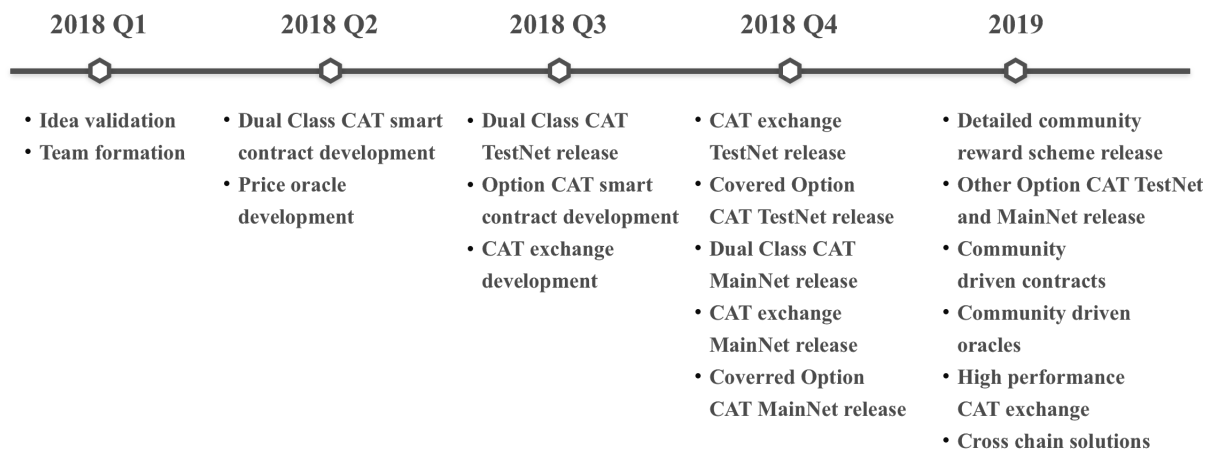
2018 Q1

• Idea validation
• Team formation

2018 Q2

• Dual Class CAT smart contract development
• Price oracle development

2018 Q3

• Dual Class CAT TestNet release
• Option CAT smart contract development
• CAT exchange development

2018 Q4

• CAT exchange TestNet release
• Covered Option CAT TestNet release
• Dual Class CAT MainNet release
• CAT exchange MainNet release
• Coverred Option CAT MainNet release

2019

• Detailed community reward scheme release
• Other Option CAT TestNet and MainNet release
• Community driven contracts
• Community driven oracles
• High performance CAT exchange
• Cross chain solutions